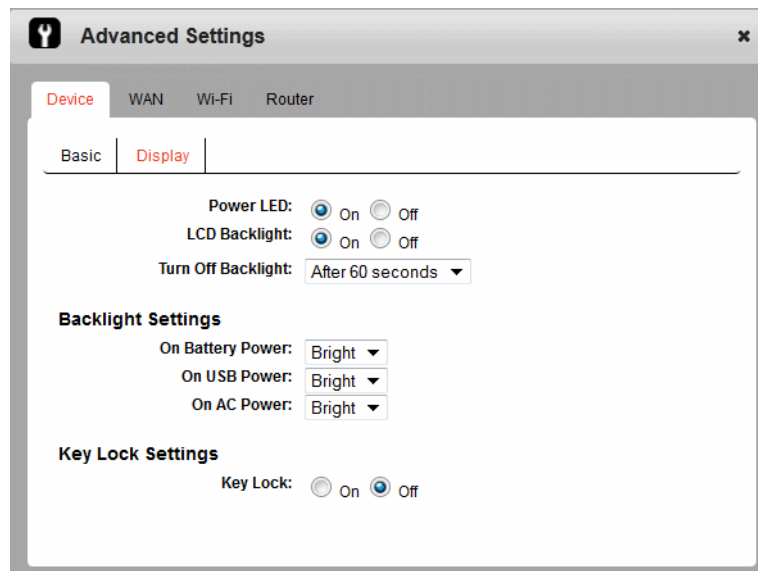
Advanced Settings

Device WAN Wi-Fi Router

Basic Display

Power LED: On Off
LCD Backlight: On Off
Turn Off Backlight: After 60 seconds

Backlight Settings
On Battery Power: Bright
On USB Power: Bright
On AC Power: Bright

Key Lock Settings
Key Lock: On Off